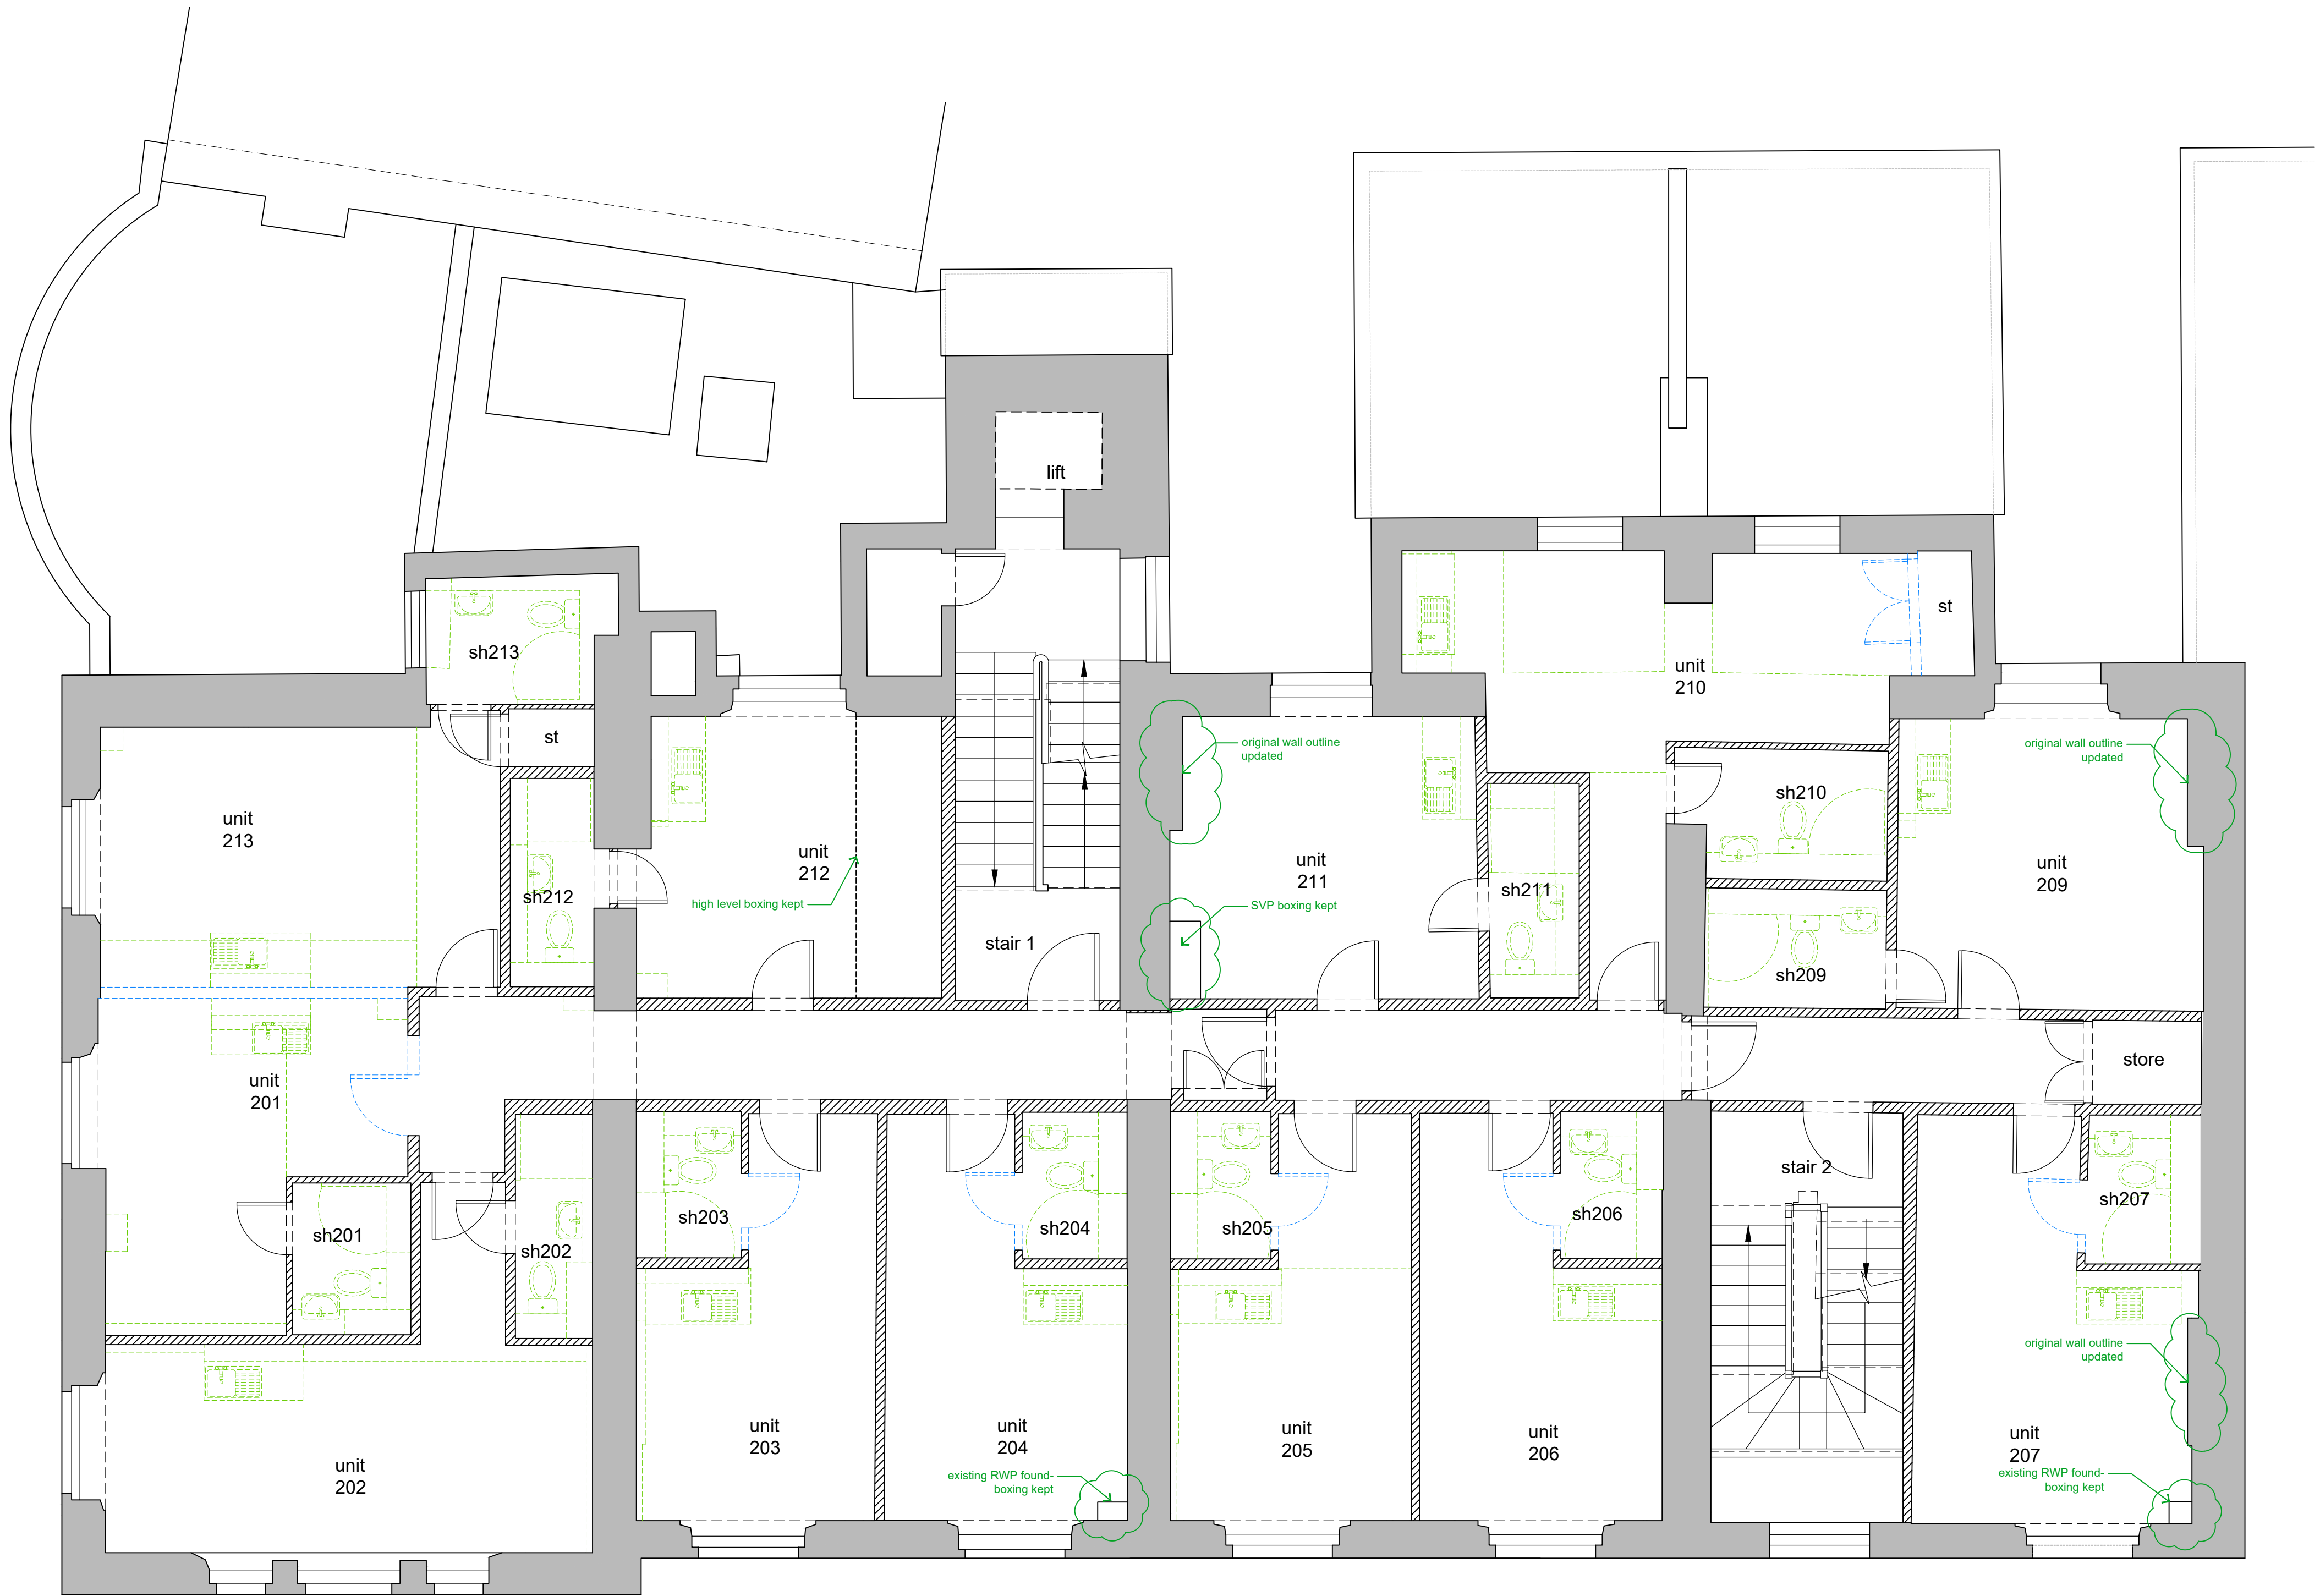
lift

st

sh213

st

unit 210

unit 213

unit 212

sh212

high level boxing kept

stair 1

original wall outline updated

unit 211

SVP boxing kept

sh211

sh210

original wall outline updated

unit 209

sh209

store

unit 201

sh201

sh202

sh203

sh204

sh205

sh206

stair 2

sh207

original wall outline updated

unit 202

unit 203

unit 204

existing RWP found-boxing kept

unit 205

unit 206

unit 207

existing RWP found-boxing kept